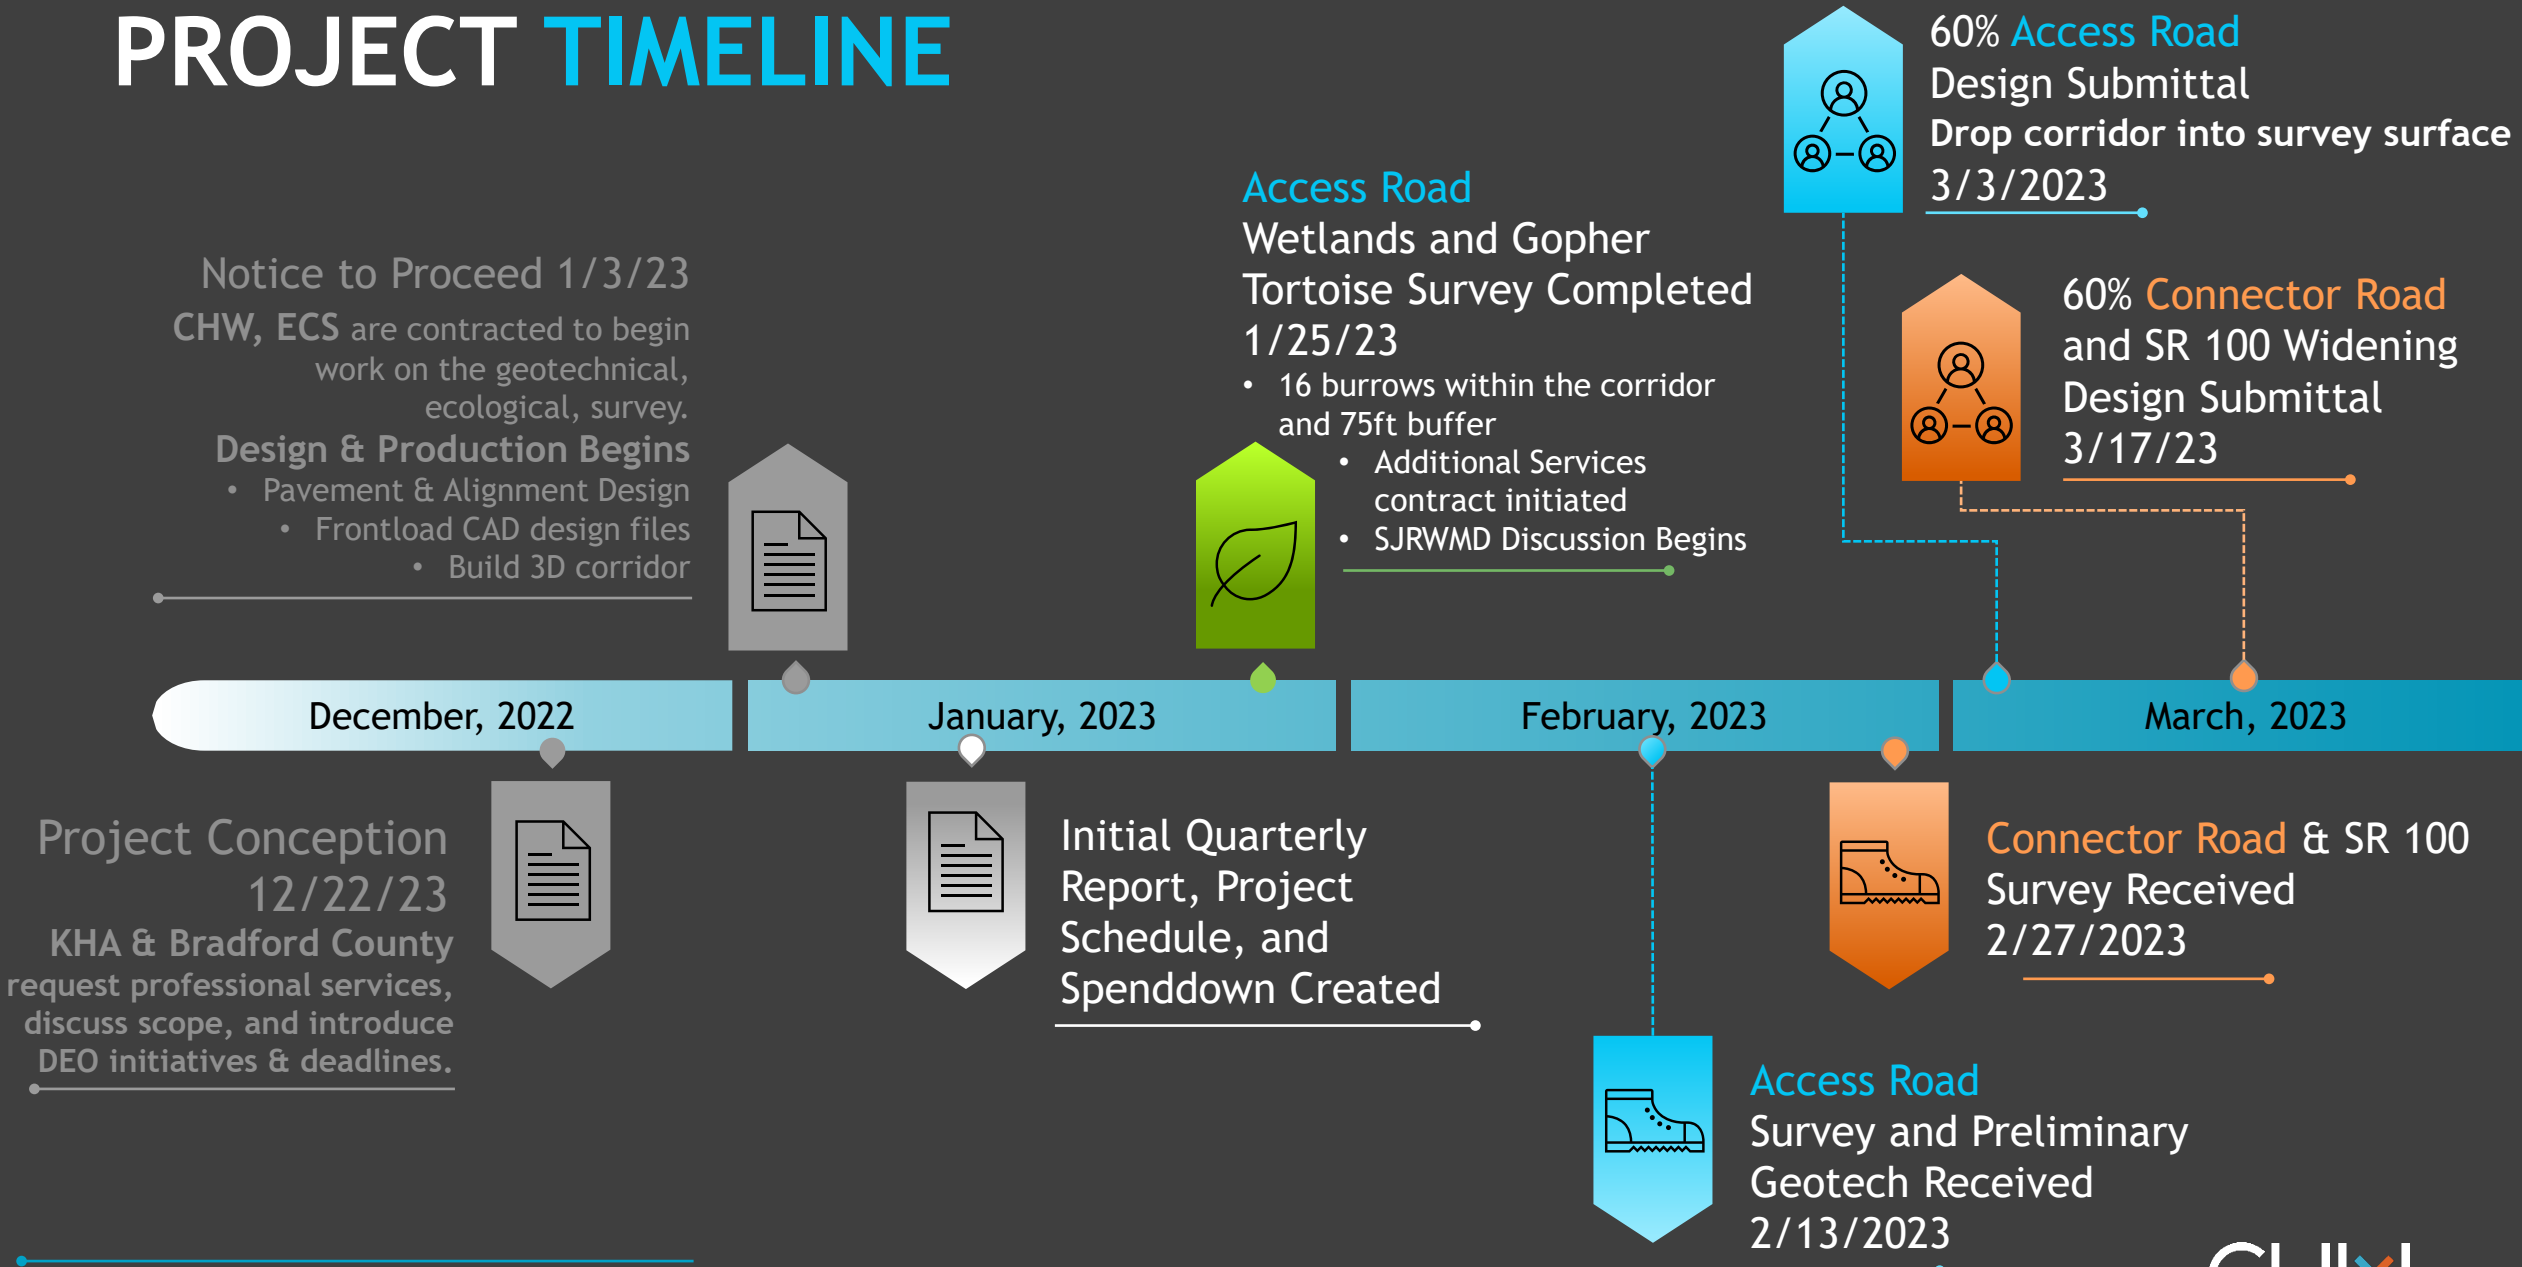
PROJECT TIMELINE

Notice to Proceed 1/3/23
CHW, ECS are contracted to begin work on the geotechnical, ecological, survey.
Design & Production Begins
• Pavement & Alignment Design
• Frontload CAD design files
• Build 3D corridor

Access Road
Wetlands and Gopher Tortoise Survey Completed
1/25/23
• 16 burrows within the corridor and 75ft buffer
• Additional Services contract initiated
• SJRWMD Discussion Begins

60% Access Road
Design Submittal
Drop corridor into survey surface
3/3/2023

60% Connector Road and SR 100 Widening Design Submittal
3/17/23

December, 2022

January, 2023

February, 2023

March, 2023

Project Conception
12/22/23
KHA & Bradford County request professional services, discuss scope, and introduce DEO initiatives & deadlines.

Initial Quarterly Report, Project Schedule, and Spenddown Created

Connector Road & SR 100 Survey Received
2/27/2023

Access Road
Survey and Preliminary Geotech Received
2/13/2023